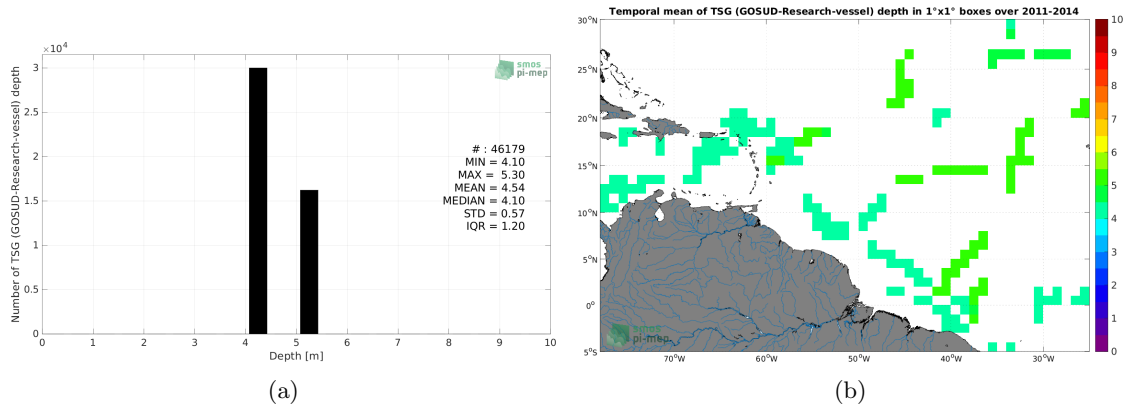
$\times10^4$

3

2.5

2

1.5

1

0.5

0

Number of TSG (GOSUD-Research-vessel) depth

smos pi-mep

# : 46179
MIN = 4.10
MAX = 5.30
MEAN = 4.54
MEDIAN = 4.10
STD = 0.57
IQR = 1.20

0 1 2 3 4 5 6 7 8 9 10

Depth [m]

(a)

Temporal mean of TSG (GOSUD-Research-vessel) depth in 1°x1° boxes over 2011-2014

30°N
25°N
20°N
15°N
10°N
5°N
0°
5°S

70°W 60°W 50°W 40°W 30°W

smos pi-mep

10
9
8
7
6
5
4
3
2
1
0

(b)